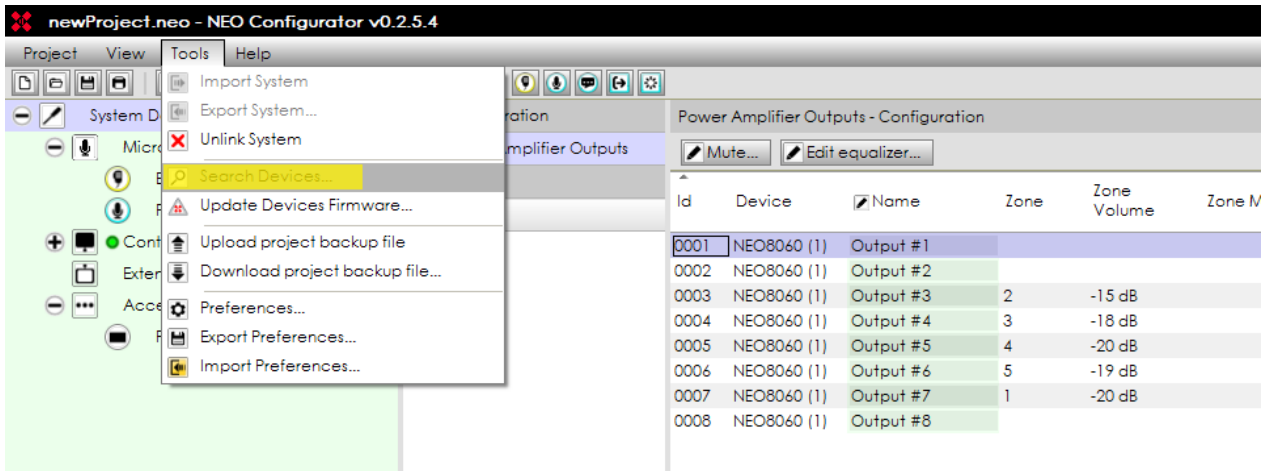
newProject.neo - NEO Configurator v0.2.5.4

Project View Tools Help

Import System
Export System...
Unlink System
Search Devices...
Update Devices Firmware...
Upload project backup file
Download project backup file...
Preferences...
Export Preferences...
Import Preferences...

System D
Micro
Cont
Exter
Acce

ration
mplifier Outputs

Power Amplifier Outputs - Configuration

Mute... Edit equalizer...

| Id | Device | Name | Zone | Zone Volume | Zone M |
|---|---|---|---|---|---|
| 0001 | NEO8060 (1) | Output #1 | | | |
| 0002 | NEO8060 (1) | Output #2 | | | |
| 0003 | NEO8060 (1) | Output #3 | 2 | -15 dB | |
| 0004 | NEO8060 (1) | Output #4 | 3 | -18 dB | |
| 0005 | NEO8060 (1) | Output #5 | 4 | -20 dB | |
| 0006 | NEO8060 (1) | Output #6 | 5 | -19 dB | |
| 0007 | NEO8060 (1) | Output #7 | 1 | -20 dB | |
| 0008 | NEO8060 (1) | Output #8 | | | |